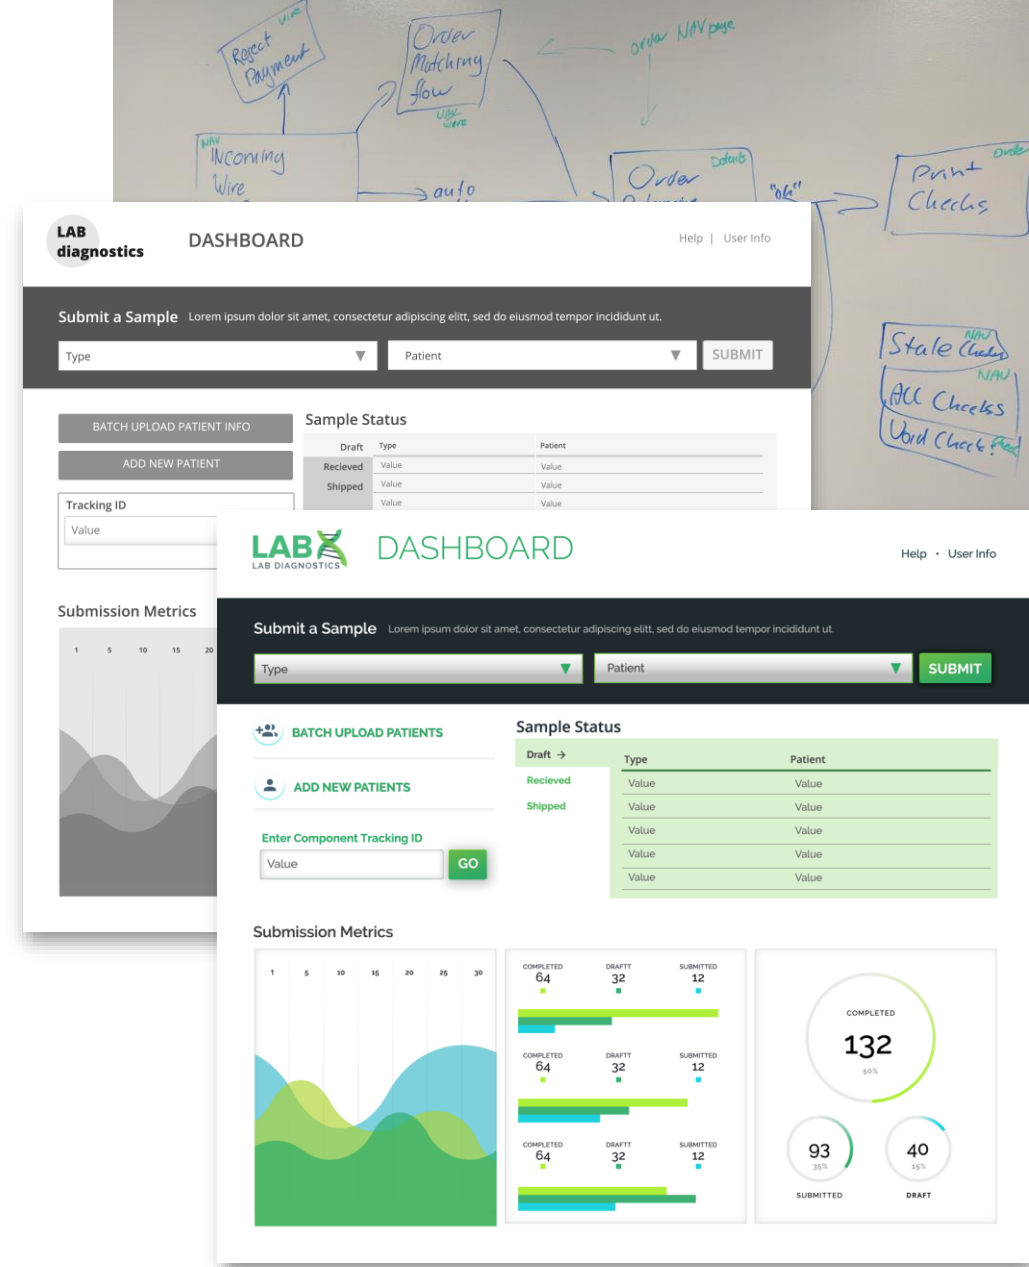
Reject Payment
Wire
Order Matching flow
NAV Wire
order NAV page
NAV
Incoming Wire
auto
Order
Details
"ok"
Order
Print Checks
NAV
Stale Checks
NAV
All Checks
Void Check

LAB diagnostics
DASHBOARD
Help | User Info

Submit a Sample Lorem ipsum dolor sit amet, consectetur adipiscing elitt, sed do eiusmod tempor incididunt ut.
Type
Patient
SUBMIT

BATCH UPLOAD PATIENT INFO
ADD NEW PATIENT
Tracking ID
Value

Sample Status
| | Type | Patient |
|---|---|---|
| Draft | | |
| Recieved | Value | Value |
| Shipped | Value | Value |
| | Value | Value |

Submission Metrics
1 5 10 15 20

LAB LAB DIAGNOSTICS
DASHBOARD
Help • User Info

Submit a Sample Lorem ipsum dolor sit amet, consectetur adipiscing elitt, sed do eiusmod tempor incididunt ut.
Type
Patient
SUBMIT

BATCH UPLOAD PATIENTS
ADD NEW PATIENTS
Enter Component Tracking ID
Value
GO

Sample Status
Draft →
Recieved
Shipped
| Type | Patient |
|---|---|
| Value | Value |
| Value | Value |
| Value | Value |
| Value | Value |
| Value | Value |

Submission Metrics
1 5 10 15 20 25 30

COMPLETED 64 DRAFTT 32 SUBMITTED 12
COMPLETED 64 DRAFTT 32 SUBMITTED 12
COMPLETED 64 DRAFTT 32 SUBMITTED 12

COMPLETED
132
50%
93
35%
SUBMITTED
40
15%
DRAFT